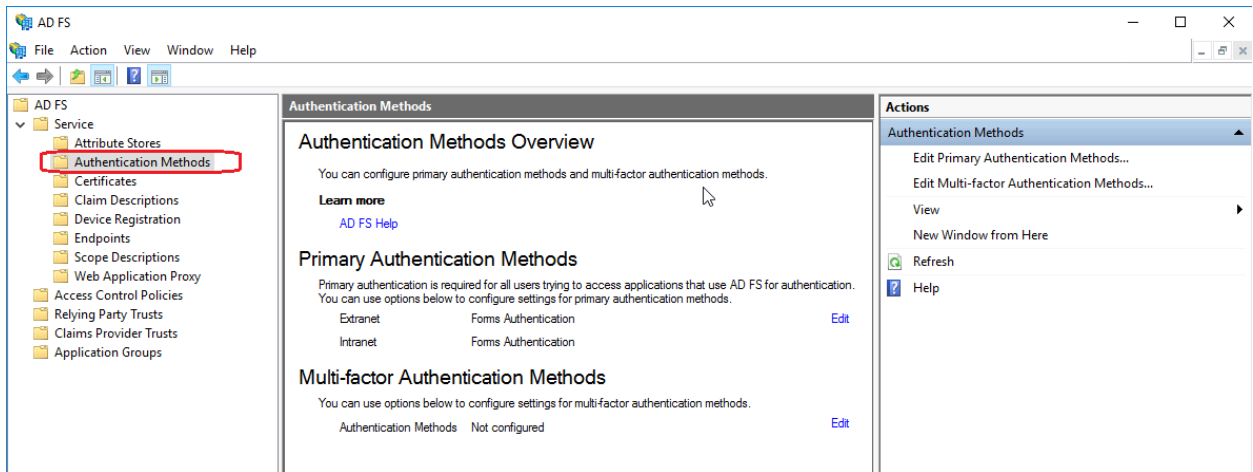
AD FS

File Action View Window Help

AD FS
Service
Attribute Stores
Authentication Methods
Certificates
Claim Descriptions
Device Registration
Endpoints
Scope Descriptions
Web Application Proxy
Access Control Policies
Relying Party Trusts
Claims Provider Trusts
Application Groups

Authentication Methods

Authentication Methods Overview

You can configure primary authentication methods and multi-factor authentication methods.

Learn more

AD FS Help

Primary Authentication Methods

Primary authentication is required for all users trying to access applications that use AD FS for authentication. You can use options below to configure settings for primary authentication methods.

| Extranet | Forms Authentication | Edit |
|---|---|---|
| Intranet | Forms Authentication | |

Multi-factor Authentication Methods

You can use options below to configure settings for multi-factor authentication methods.

| Authentication Methods | Not configured | Edit |
|---|---|---|

Actions

Authentication Methods

Edit Primary Authentication Methods...

Edit Multi-factor Authentication Methods...

View

New Window from Here

Refresh

Help